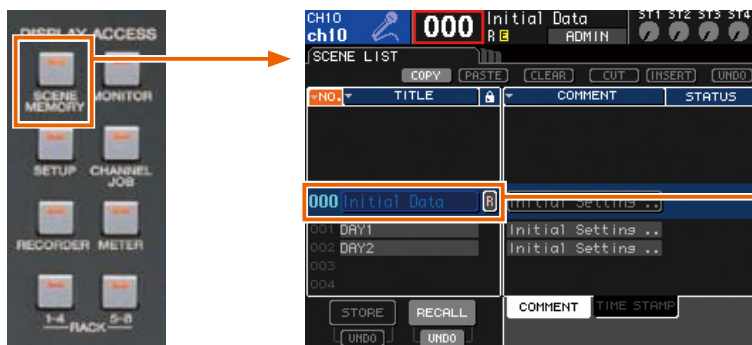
DISPLAY ACCESS
SCENE MEMORY
MONITOR
SETUP
CHANNEL JOB
RECORDER
METER
1-4 RACK 5-8

CH10
ch10
000
Initial Data
R E
ADMIN
ST1 ST2 ST3 ST4
SCENE LIST
COPY PASTE CLEAR CUT INSERT UNDO
NO. TITLE COMMENT STATUS
000 Initial Data R Initial Settings ..
001 DAY1 Initial Settings ..
002 DAY2 Initial Settings ..
003
004
STORE RECALL
UNDO UNDO
COMMENT TIME STAMP